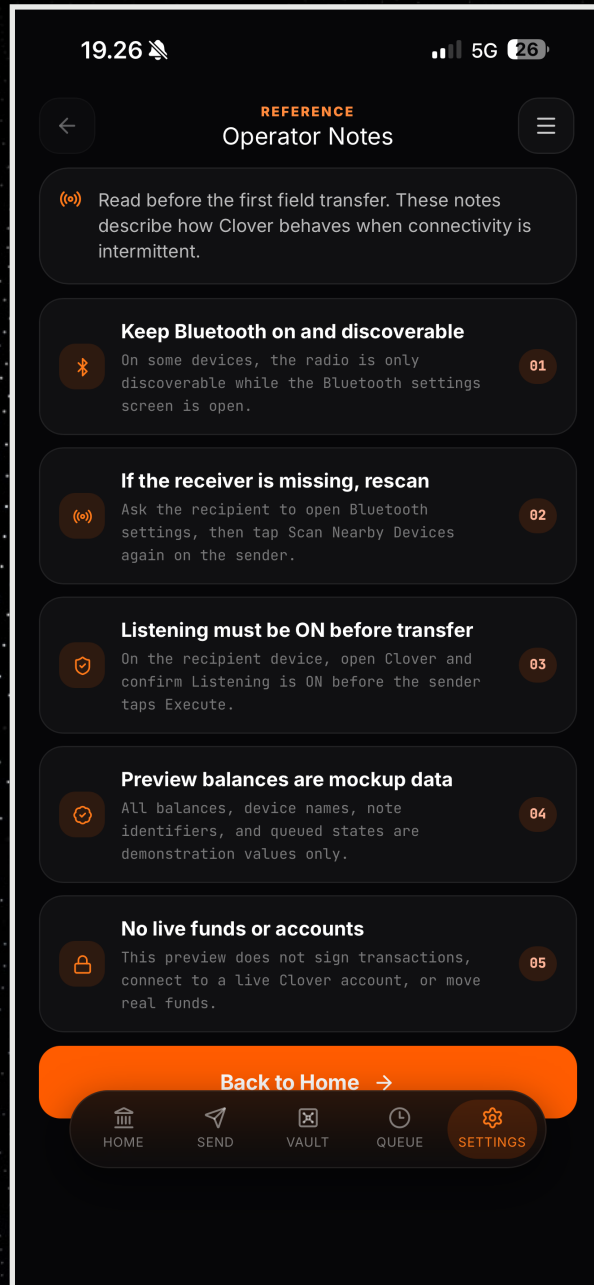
19.26

5G 26

REFERENCE
Operator Notes

Read before the first field transfer. These notes describe how Clover behaves when connectivity is intermittent.

Keep Bluetooth on and discoverable
On some devices, the radio is only discoverable while the Bluetooth settings screen is open.
01

If the receiver is missing, rescan
Ask the recipient to open Bluetooth settings, then tap Scan Nearby Devices again on the sender.
02

Listening must be ON before transfer
On the recipient device, open Clover and confirm Listening is ON before the sender taps Execute.
03

Preview balances are mockup data
All balances, device names, note identifiers, and queued states are demonstration values only.
04

No live funds or accounts
This preview does not sign transactions, connect to a live Clover account, or move real funds.
05

Back to Home →

HOME
SEND
VAULT
QUEUE
SETTINGS